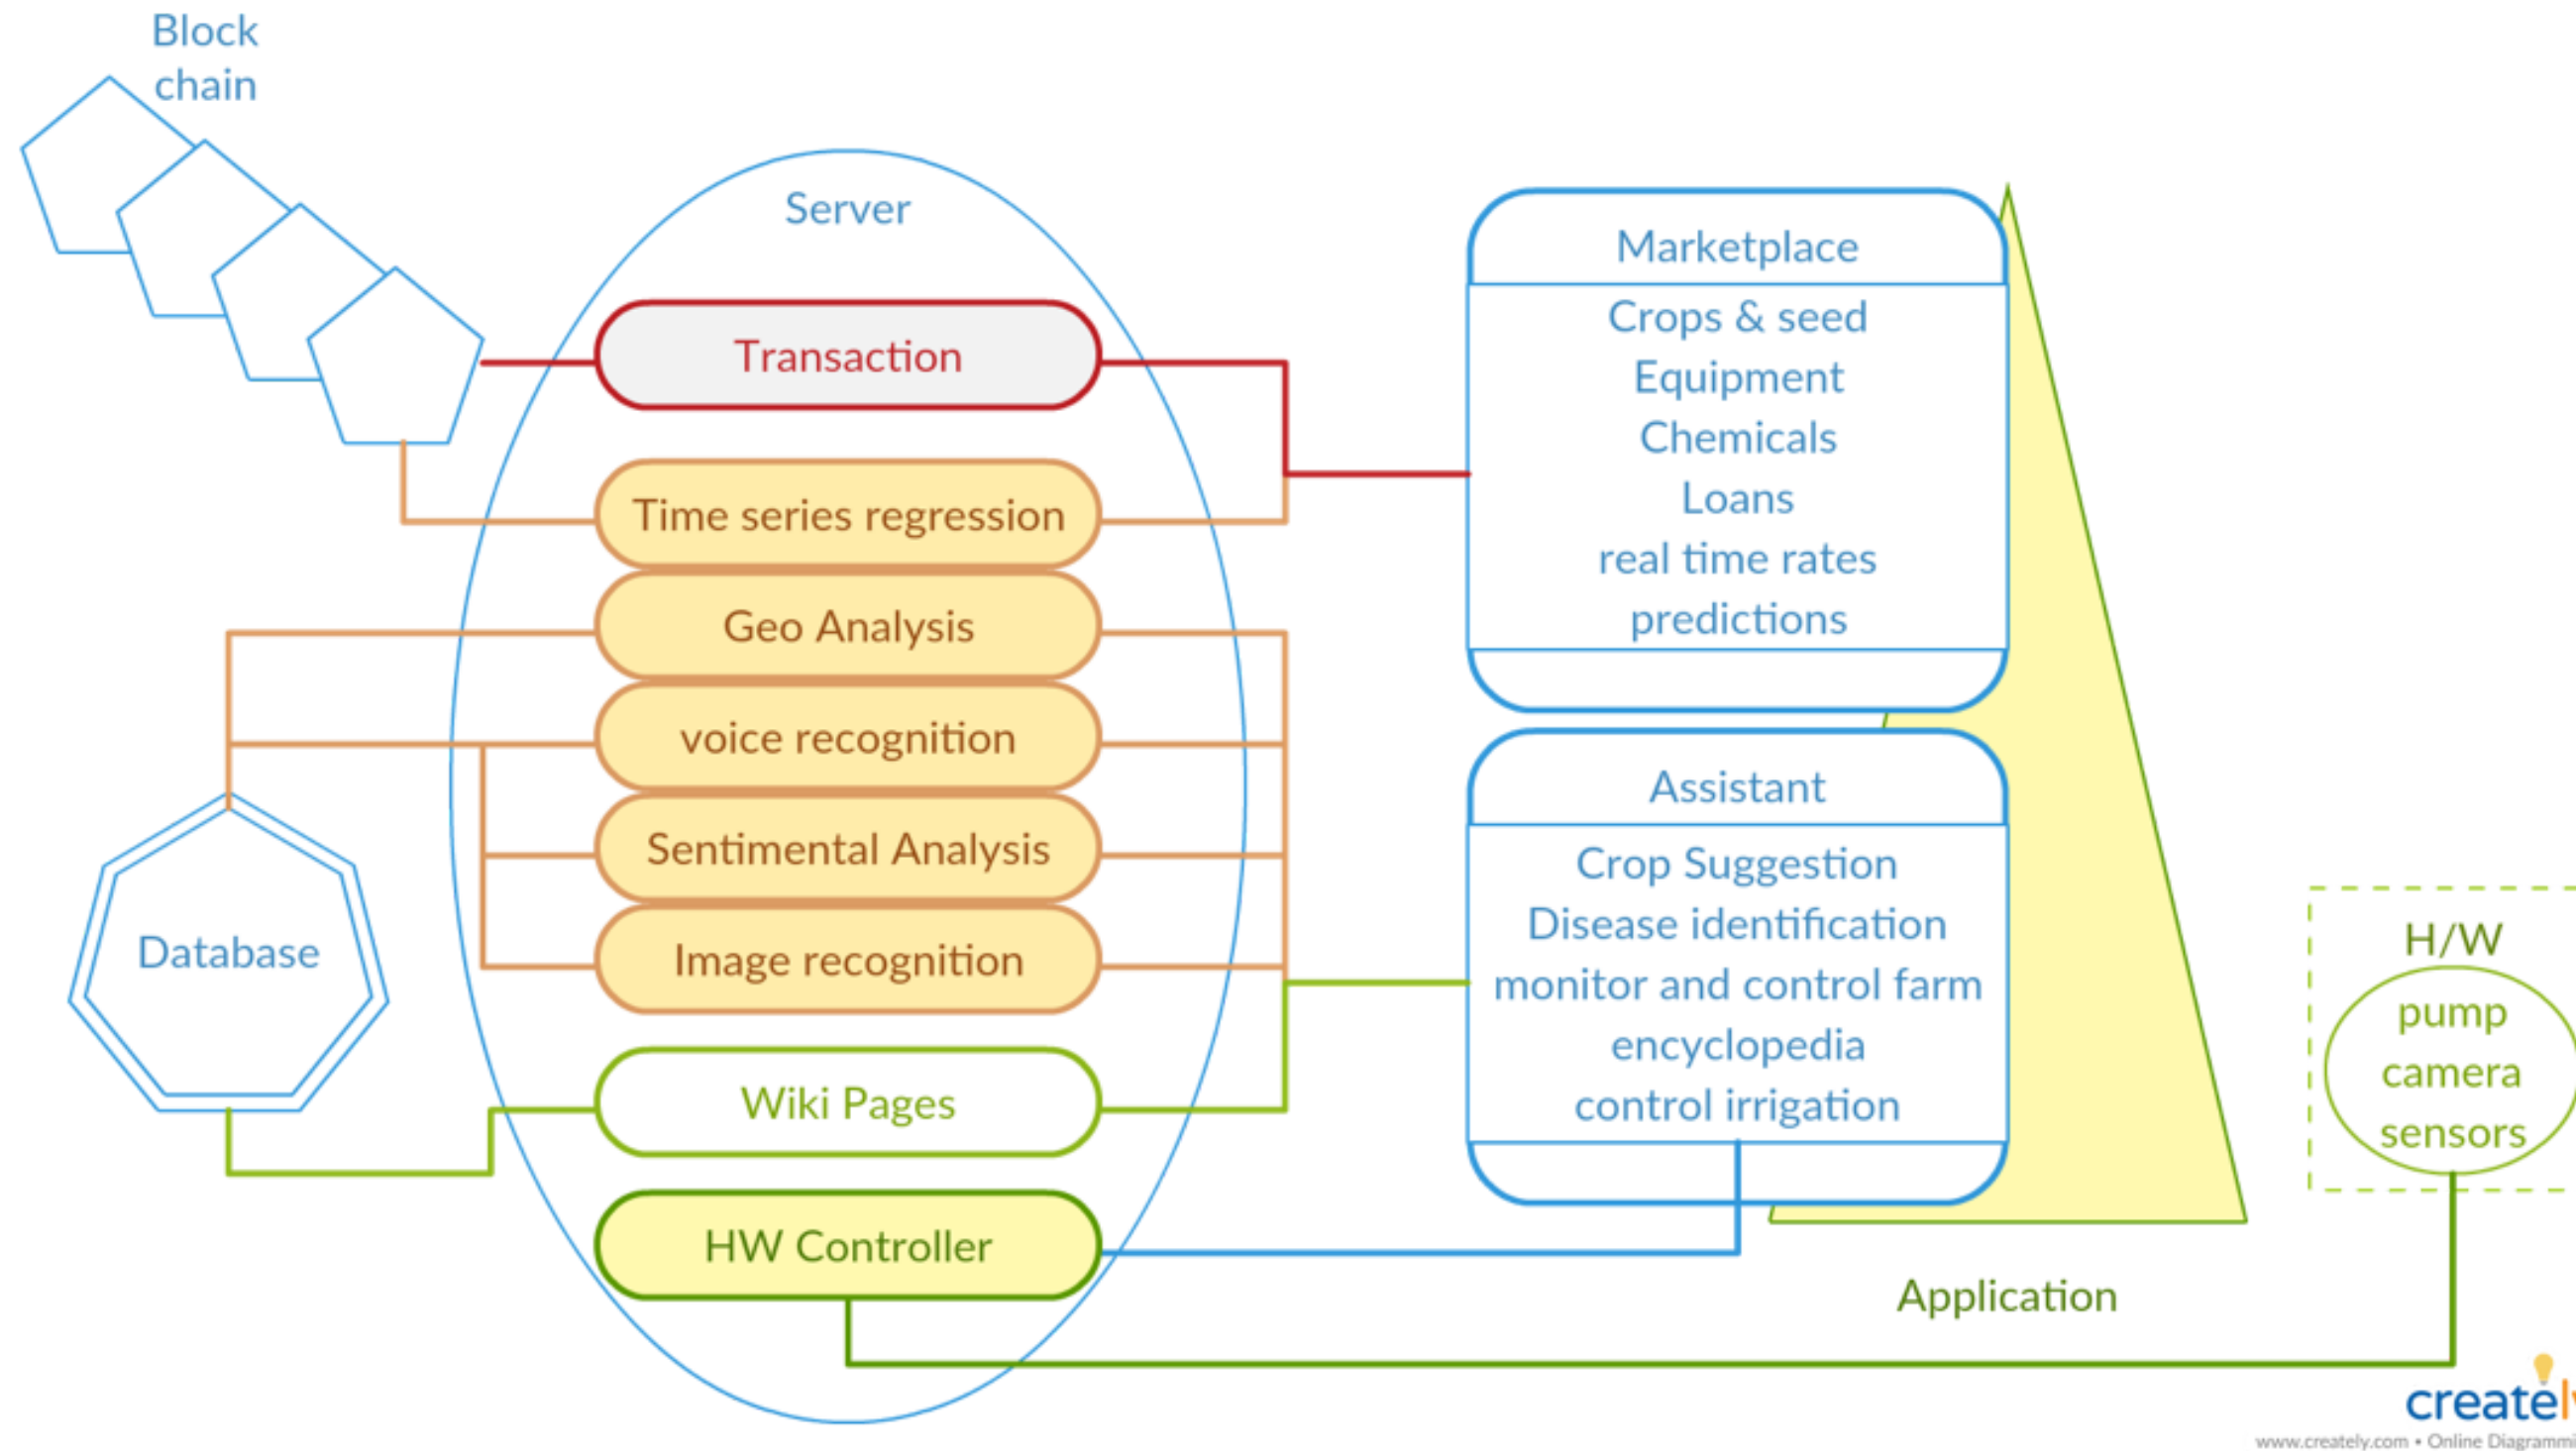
Block chain

Server

Transaction

Time series regression

Geo Analysis

voice recognition

Sentimental Analysis

Image recognition

Wiki Pages

HW Controller

Database

Marketplace

Crops & seed
Equipment
Chemicals
Loans
real time rates
predictions

Assistant

Crop Suggestion
Disease identification
monitor and control farm
encyclopedia
control irrigation

Application

H/W

pump
camera
sensors

createl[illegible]
www.creately.com • Online Diagrammi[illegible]